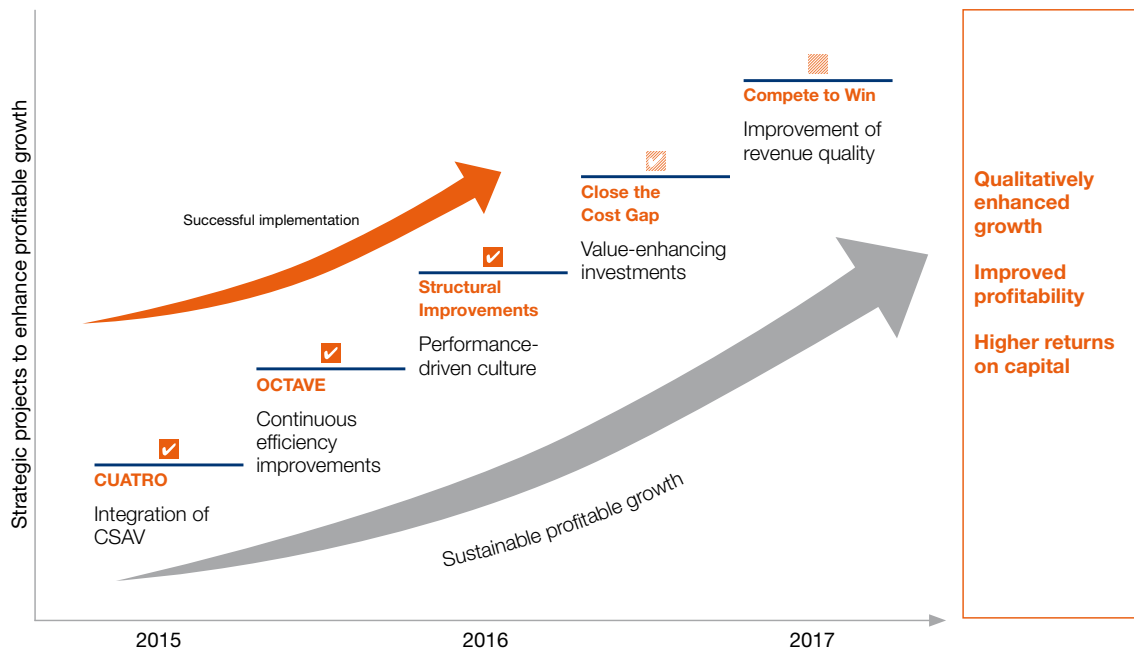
Strategic projects to enhance profitable growth

Successful implementation

✔
CUATRO

Integration of CSAV

✔
OCTAVE

Continuous efficiency improvements

✔
Structural Improvements

Performance-driven culture

Close the Cost Gap

Value-enhancing investments

Compete to Win

Improvement of revenue quality

Sustainable profitable growth

Qualitatively enhanced growth

Improved profitability

Higher returns on capital

2015

2016

2017